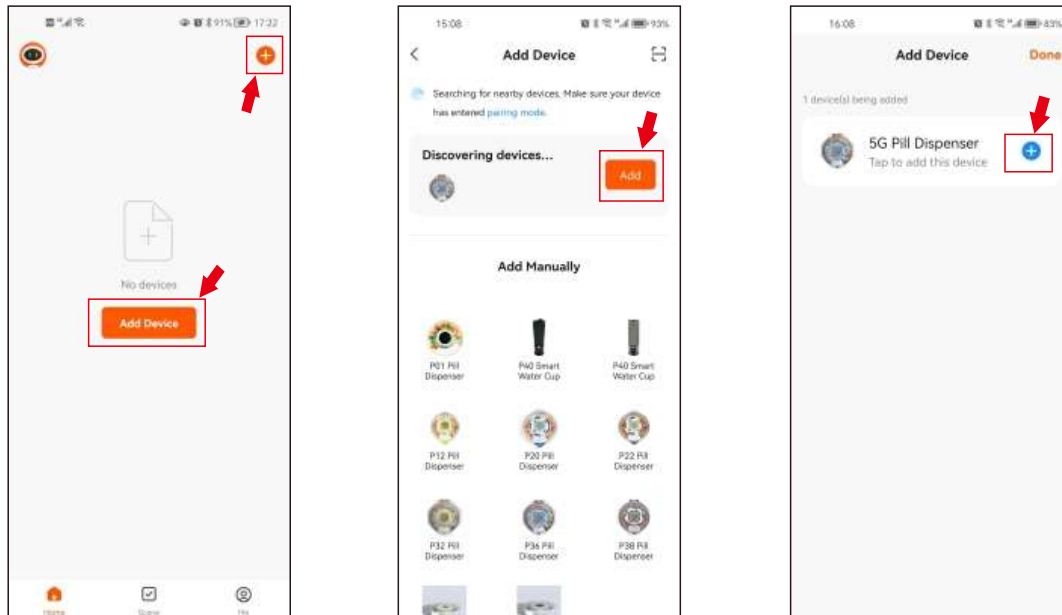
91% 17:22

No devices

Add Device

Home

Scene

Me

15:08 93%

Add Device

Searching for nearby devices. Make sure your device has entered pairing mode.

Discovering devices...

Add

Add Manually

P01 Pill Dispenser

P40 Smart Water Cup

P40 Smart Water Cup

P12 Pill Dispenser

P20 Pill Dispenser

P22 Pill Dispenser

P32 Pill Dispenser

P36 Pill Dispenser

P38 Pill Dispenser

16:08 83%

Add Device

Done

1 device(s) being added

5G Pill Dispenser

Tap to add this device